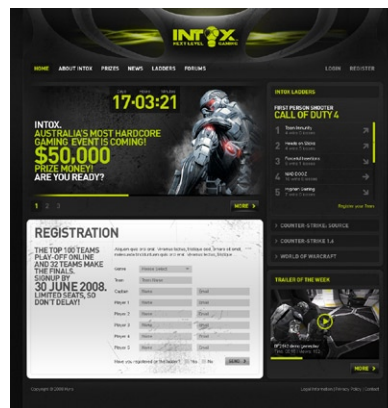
INTOX
NEXT LEVEL GAMING

HOME ABOUT INTOX PRIZES NEWS LADDERS FORUMS LOGIN REGISTER

17:03:21

INTOX.
AUSTRALIA'S MOST HARDCORE GAMING EVENT IS COMING!
$50,000
PRIZE MONEY!
ARE YOU READY?

1 2 3

MORE

INTOX LADDERS

FIRST PERSON SHOOTER
CALL OF DUTY 4

1 Team Amurity
2 Heads on Sticks
3 Powerful Everlasts
4 Well000Z
5 Frighten Casting

Register your Team

COUNTER-STRIKE: SOURCE
COUNTER-STRIKE 1.6
WORLD OF WARCRAFT

REGISTRATION

THE TOP 100 TEAMS PLAY-OFF ONLINE AND 32 TEAMS MAKE THE FINALS. SIGNUP BY 30 JUNE 2008. LIMITED SEATS, SO DON'T DELAY!

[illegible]

Game
Team
Captain
Player 1
Player 2
Player 3
Player 4
Player 5

Have you registered on Intox before? Yes No

SEND

TRAILER OF THE WEEK

MORE

Copyright © 2008 Intox

Legal Information | Privacy Policy | Contact